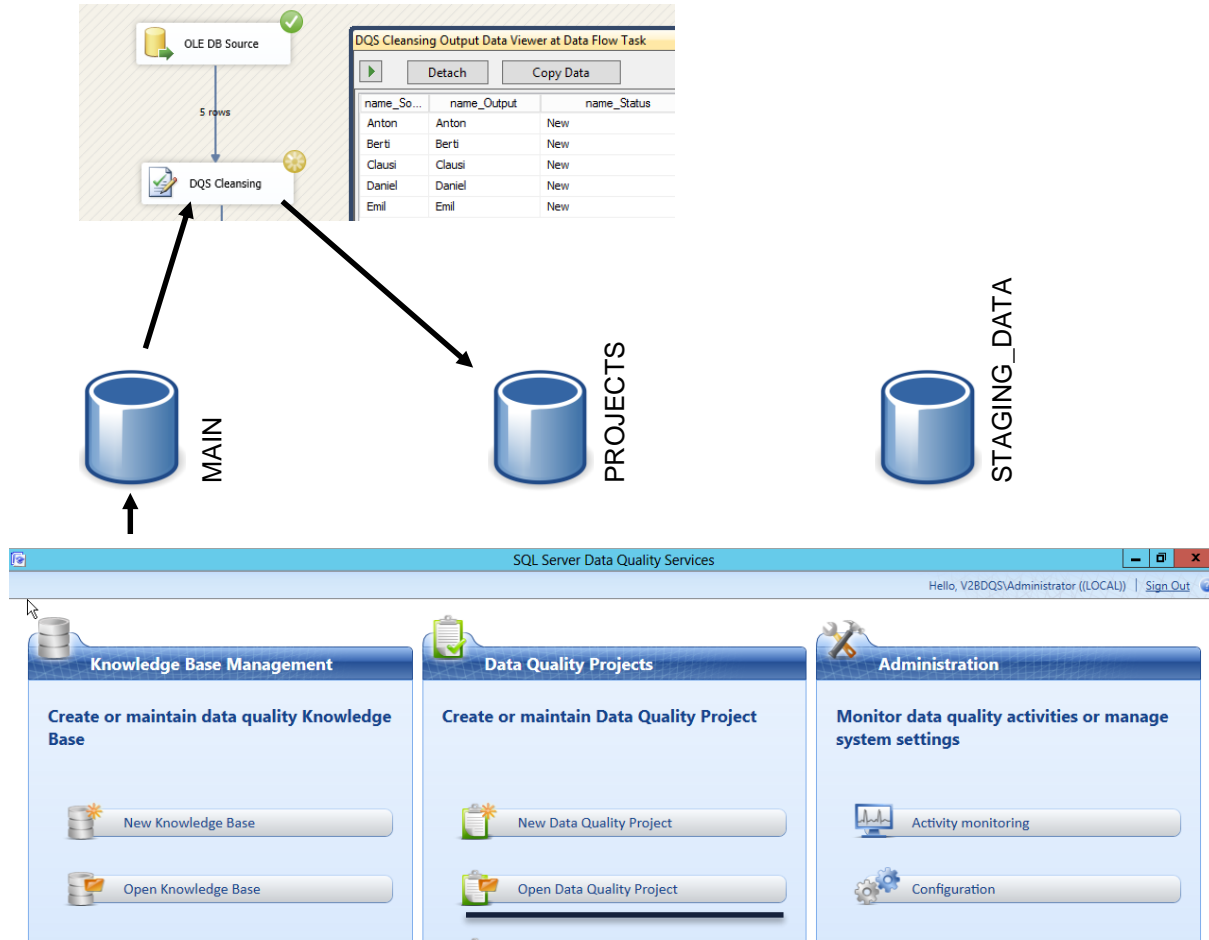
OLE DB Source

5 rows

DQS Cleansing

DQS Cleansing Output Data Viewer at Data Flow Task

Detach

Copy Data

| name_So... | name_Output | name_Status |
|---|---|---|
| Anton | Anton | New |
| Berti | Berti | New |
| Clausi | Clausi | New |
| Daniel | Daniel | New |
| Emil | Emil | New |

MAIN

PROJECTS

STAGING_DATA

SQL Server Data Quality Services

Hello, V2BDQS\Administrator ((LOCAL)) | Sign Out

Knowledge Base Management

Create or maintain data quality Knowledge Base

New Knowledge Base

Open Knowledge Base

Data Quality Projects

Create or maintain Data Quality Project

New Data Quality Project

Open Data Quality Project

Administration

Monitor data quality activities or manage system settings

Activity monitoring

Configuration